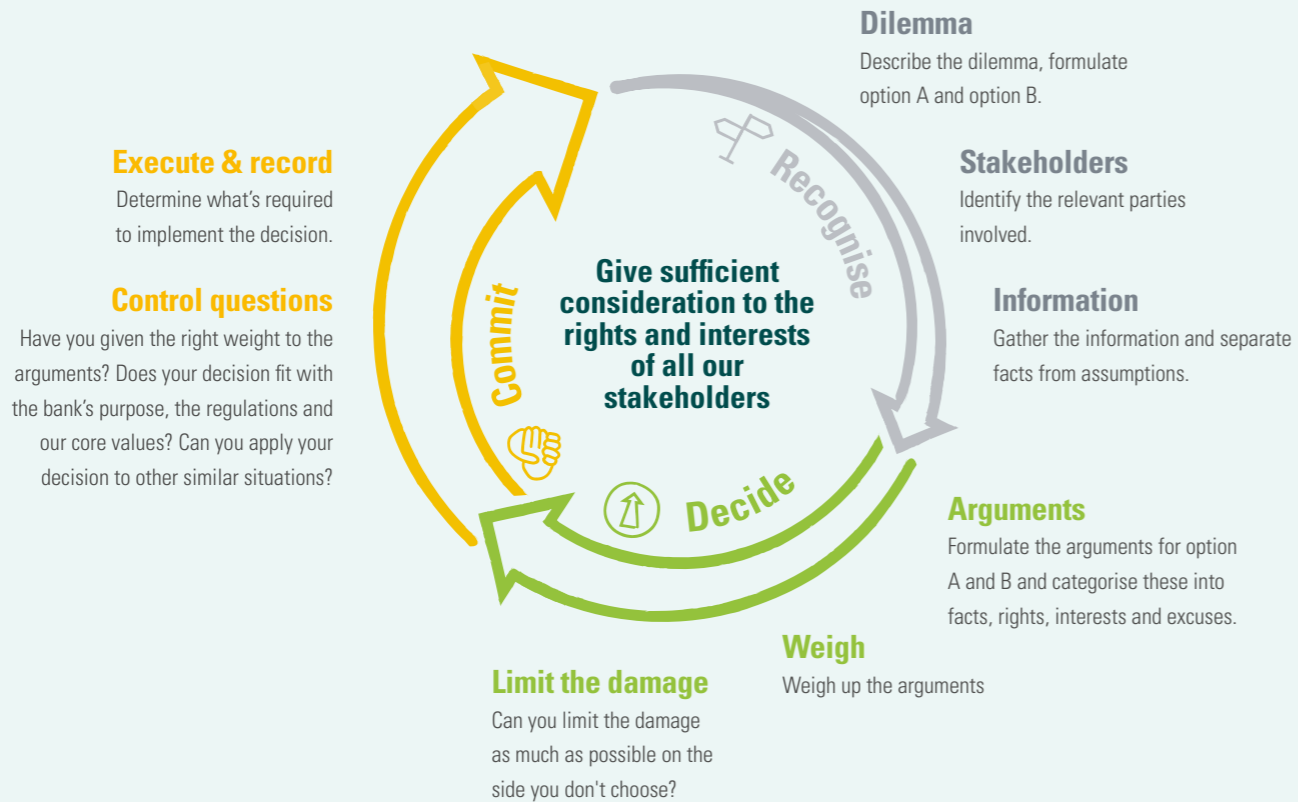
Dilemma
Describe the dilemma, formulate option A and option B.

Stakeholders
Identify the relevant parties involved.

Information
Gather the information and separate facts from assumptions.

Recognise

Give sufficient consideration to the rights and interests of all our stakeholders

Commit

Decide

Execute & record
Determine what's required to implement the decision.

Control questions
Have you given the right weight to the arguments? Does your decision fit with the bank's purpose, the regulations and our core values? Can you apply your decision to other similar situations?

Arguments
Formulate the arguments for option A and B and categorise these into facts, rights, interests and excuses.

Weigh
Weigh up the arguments

Limit the damage
Can you limit the damage as much as possible on the side you don't choose?